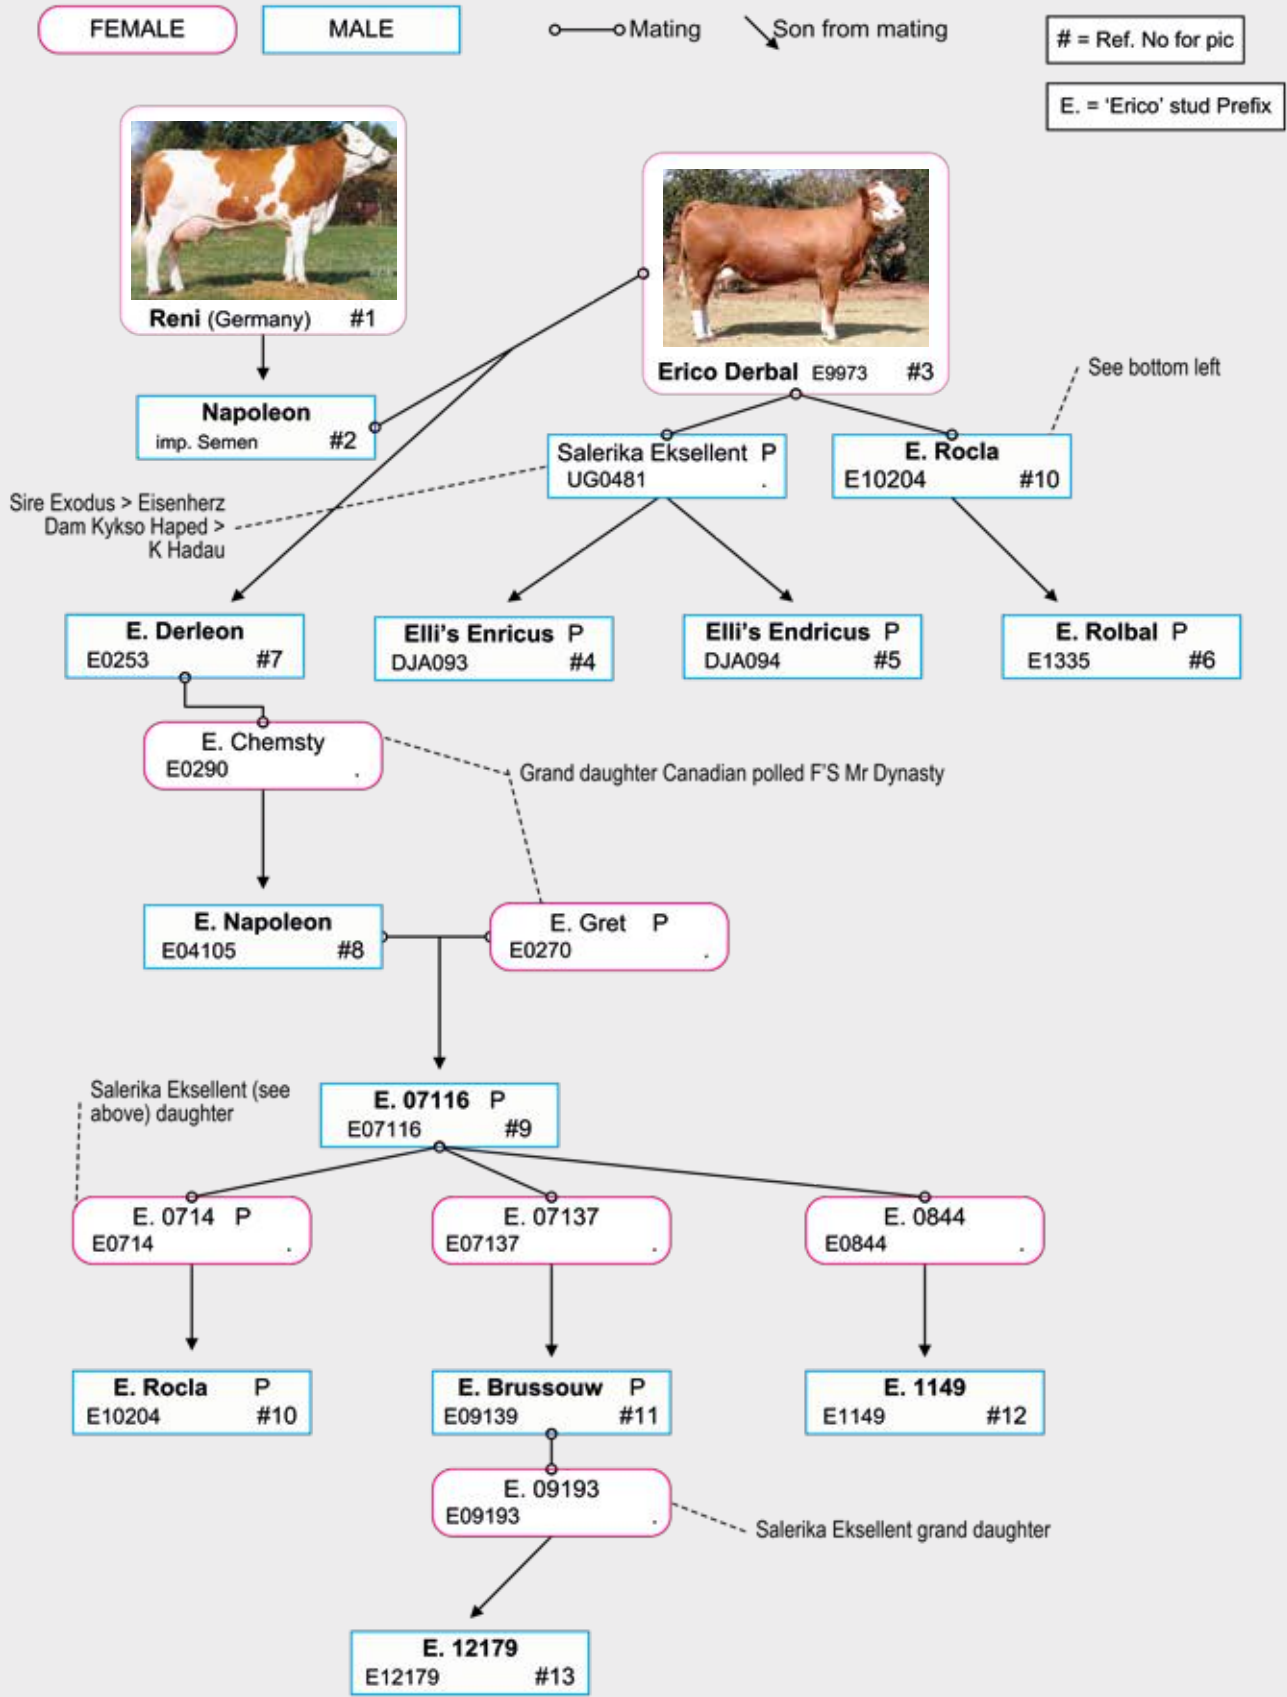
FEMALE MALE Mating Son from mating

# = Ref. No for pic

E. = 'Erico' stud Prefix

Reni (Germany) #1

Erico Derbal E9973 #3

See bottom left

Napoleon
imp. Semen #2

Salerika Eksellent P
UG0481 .

E. Rocla
E10204 #10

Sire Exodus > Eisenherz
Dam Kykso Haped >
K Hadau

E. Derleon
E0253 #7

Elli's Enricus P
DJA093 #4

Elli's Endricus P
DJA094 #5

E. Rolbal P
E1335 #6

E. Chemsty
E0290 .

Grand daughter Canadian polled F'S Mr Dynasty

E. Napoleon
E04105 #8

E. Gret P
E0270 .

Salerika Eksellent (see above) daughter

E. 07116 P
E07116 #9

E. 0714 P
E0714 .

E. 07137
E07137 .

E. 0844
E0844 .

E. Rocla P
E10204 #10

E. Brussouw P
E09139 #11

E. 1149
E1149 #12

E. 09193
E09193 .

Salerika Eksellent grand daughter

E. 12179
E12179 #13